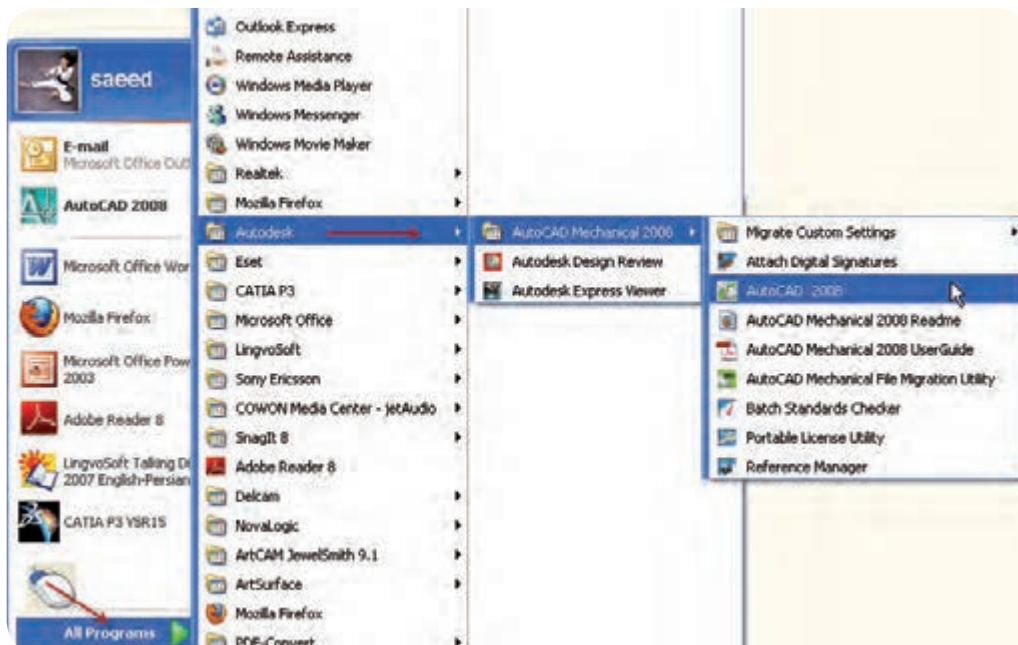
saeed

E-mail
Microsoft Office Out

AutoCAD 2008

Microsoft Office Wor

Mozilla Firefox

Microsoft Office Pow
2003

Adobe Reader 8

LingvoSoft Talking Di
2007 English-Persian

CATIA P3 V5R15

All Programs

Outlook Express
Remote Assistance
Windows Media Player
Windows Messenger
Windows Movie Maker
Realtek
Mozilla Firefox
Autodesk
Eset
CATIA P3
Microsoft Office
LingvoSoft
Sony Ericsson
COWON Media Center - jetAudio
SnagIt 8
Adobe Reader 8
Delcam
NovaLogic
ArtCAM JewelSmith 9.1
ArtSurface
Mozilla Firefox
PDF-Convert

AutoCAD Mechanical 2008
Autodesk Design Review
Autodesk Express Viewer

Migrate Custom Settings
Attach Digital Signatures
AutoCAD 2008
AutoCAD Mechanical 2008 Readme
AutoCAD Mechanical 2008 UserGuide
AutoCAD Mechanical File Migration Utility
Batch Standards Checker
Portable License Utility
Reference Manager